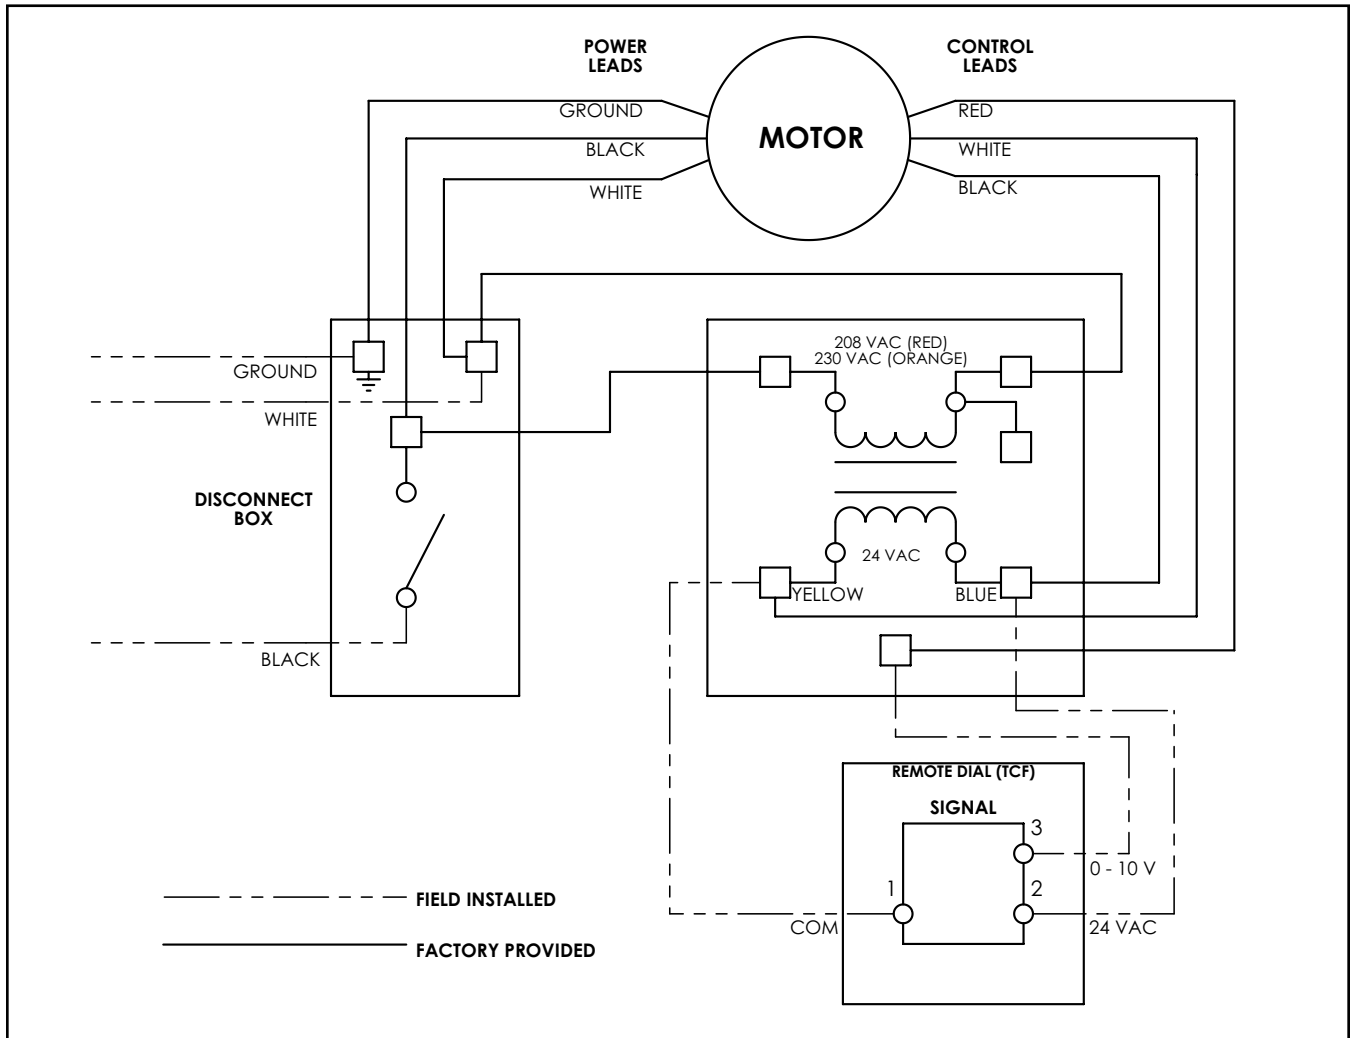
POWER LEADS

CONTROL LEADS

GROUND

BLACK

WHITE

MOTOR

RED

WHITE

BLACK

208 VAC (RED)
230 VAC (ORANGE)

GROUND

WHITE

DISCONNECT BOX

24 VAC

YELLOW

BLUE

BLACK

REMOTE DIAL (TCF)

SIGNAL

3

0 - 10 V

1

2

COM

24 VAC

FIELD INSTALLED

FACTORY PROVIDED